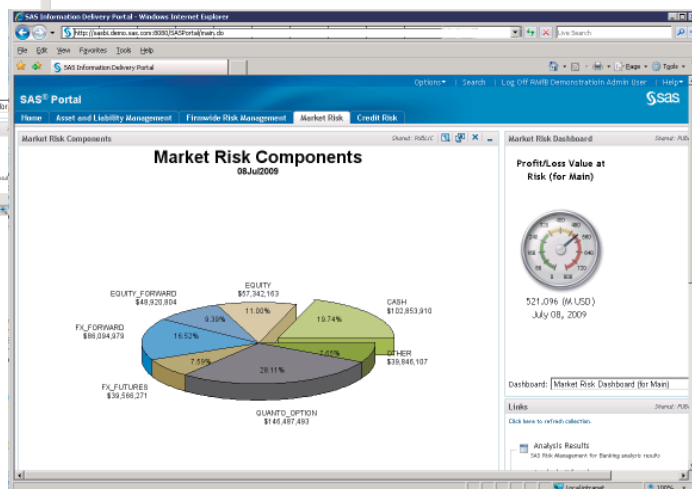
SAS Information Delivery Portal - Windows Internet Explorer

http://sasbi.demo.sas.com:8080/SASPortal/main.do

Live Search

File Edit View Favorites Tools Help

SAS Information Delivery Portal

Page Tools

Options | Search | Log Off RMfB Demonstration Admin User | Help

SAS® Portal

sas

Home | Asset and Liability Management | Firmwide Risk Management | Market Risk | Credit Risk

Market Risk Components

Shared: PUBLIC

Market Risk Components
08Jul2009

EQUITY
$57,342,163

EQUITY_FORWARD
$48,920,804

CASH
$102,853,910

FX_FORWARD
$86,094,979

OTHER
$39,846,107

FX_FUTURES
$39,566,271

QUANTO_OPTION
$146,487,493

11.00%
9.39%
19.74%
16.52%
7.65%
7.59%
28.11%

Market Risk Dashboard

Shared: PUB

Profit/Loss Value at Risk (for Main)

521,096 (M USD)
July 08, 2009

Dashboard: Market Risk Dashboard (for Main)

Links

Shared: PUB

Click here to refresh collection.

Analysis Results
SAS Risk Management for Banking analysis results

Local intranet

100%